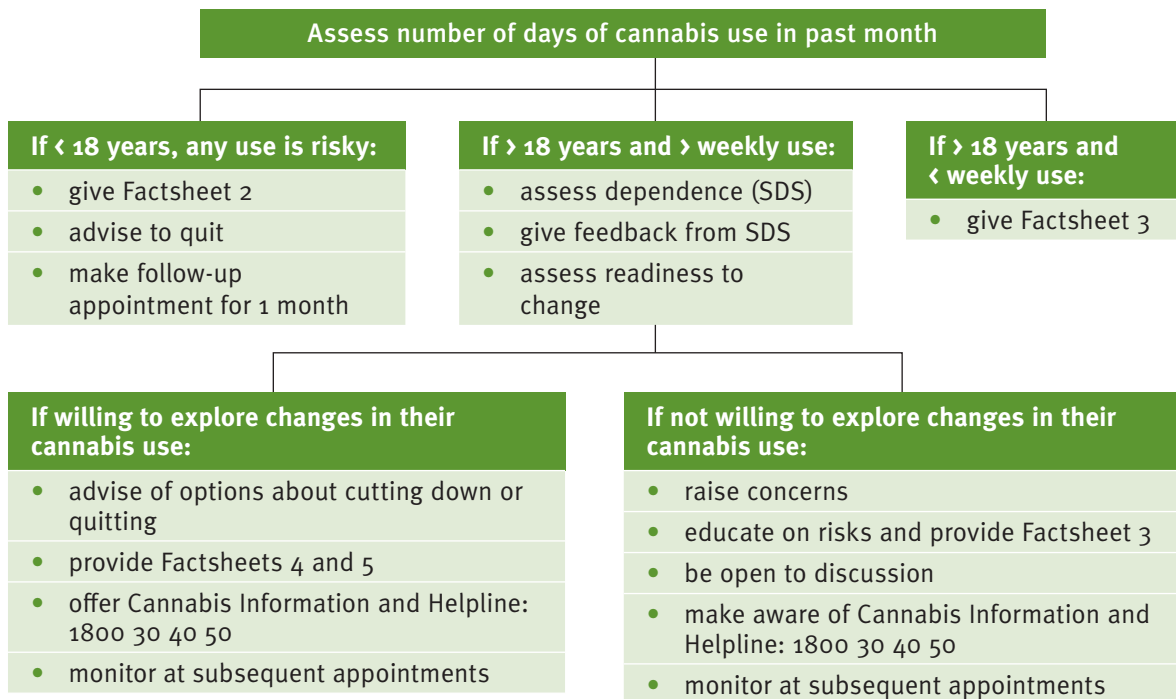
Assess number of days of cannabis use in past month

If ‹ 18 years, any use is risky:
- give Factsheet 2
- advise to quit
- make follow-up appointment for 1 month

If › 18 years and › weekly use:
- assess dependence (SDS)
- give feedback from SDS
- assess readiness to change

If › 18 years and ‹ weekly use:
- give Factsheet 3

If willing to explore changes in their cannabis use:
- advise of options about cutting down or quitting
- provide Factsheets 4 and 5
- offer Cannabis Information and Helpline: 1800 30 40 50
- monitor at subsequent appointments

If not willing to explore changes in their cannabis use:
- raise concerns
- educate on risks and provide Factsheet 3
- be open to discussion
- make aware of Cannabis Information and Helpline: 1800 30 40 50
- monitor at subsequent appointments